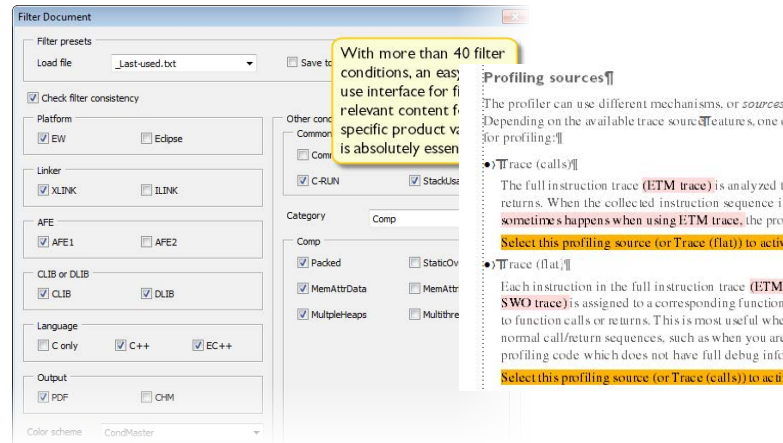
Filter Document

Filter presets

Load file _Last-used.txt

Save to

With more than 40 filter conditions, an easy use interface for fi relevant content fo specific product va is absolutely essen

Check filter consistency

Platform

EW

Eclipse

Linker

XLINK

ILINK

AFE

AFE1

AFE2

CLIB or DLIB

CLIB

DLIB

Language

C only

C++

EC++

Output

PDF

CHM

Color scheme CondMaster

Other cond

Common

Comm

C-RUN

StackUsa

Category Comp

Comp

Packed

StaticOv

MemAttrData

MemAttr

MultipleHeaps

Multithre

Profiling sources¶

The profiler can use different mechanisms, or sources Depending on the available trace source features, one for profiling:¶

•»¶Trace (calls)¶

The full instruction trace (ETM trace) is analyzed t returns. When the collected instruction sequence i sometimes happens when using ETM trace, the pro

Select this profiling source (or Trace (flat)) to activ

•»Trace (flat)¶

Each instruction in the full instruction trace (ETM SWO trace) is assigned to a corresponding function to function calls or returns. This is most useful whe normal call/return sequences, such as when you are profiling code which does not have full debug info

Select this profiling source (or Trace (calls)) to acti